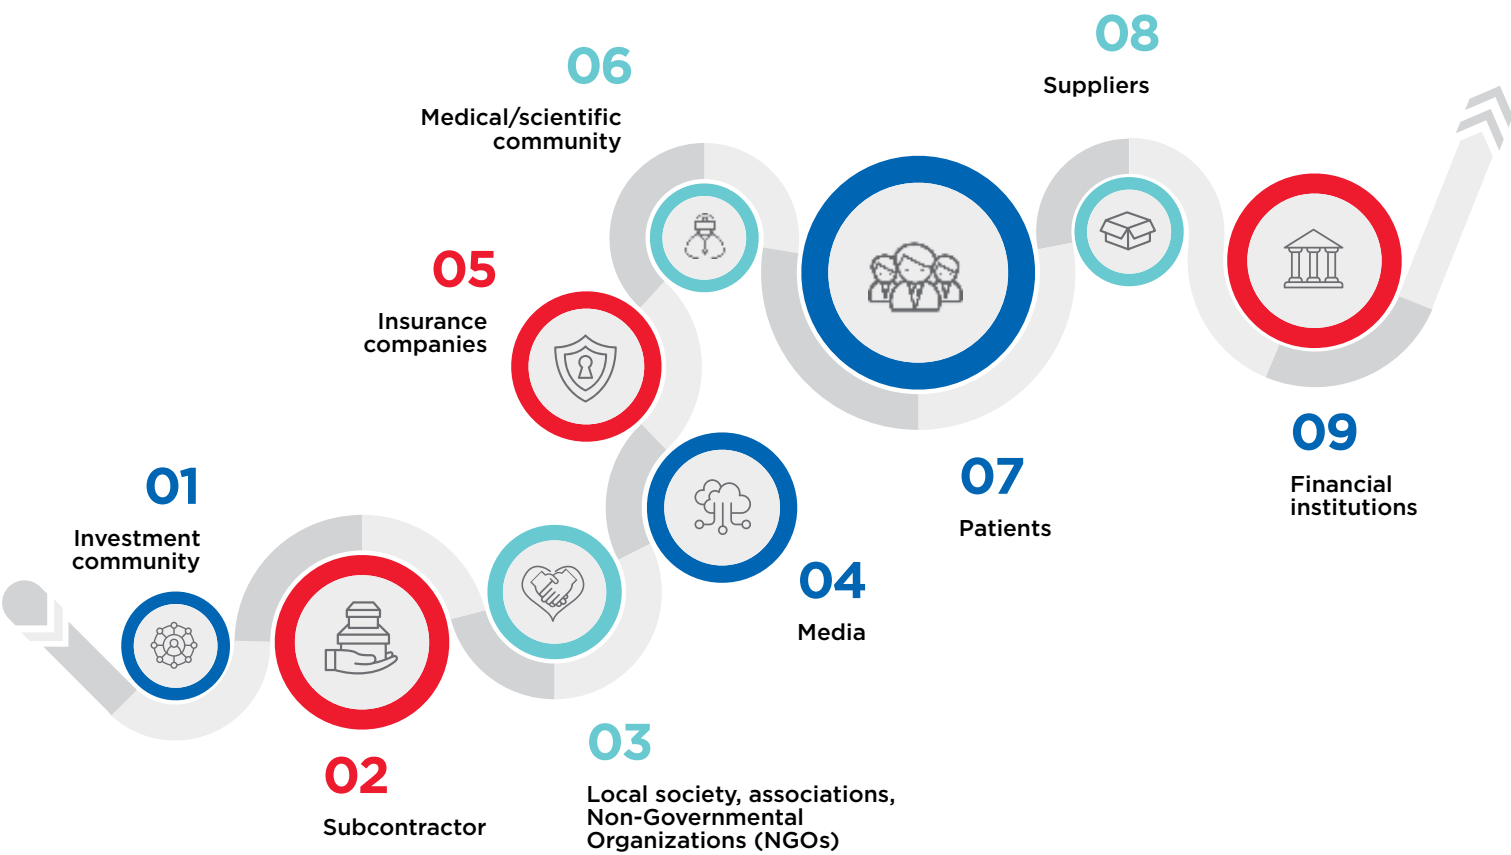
01
Investment community

02
Subcontractor

03
Local society, associations, Non-Governmental Organizations (NGOs)

04
Media

05
Insurance companies

06
Medical/scientific community

07
Patients

08
Suppliers

09
Financial institutions